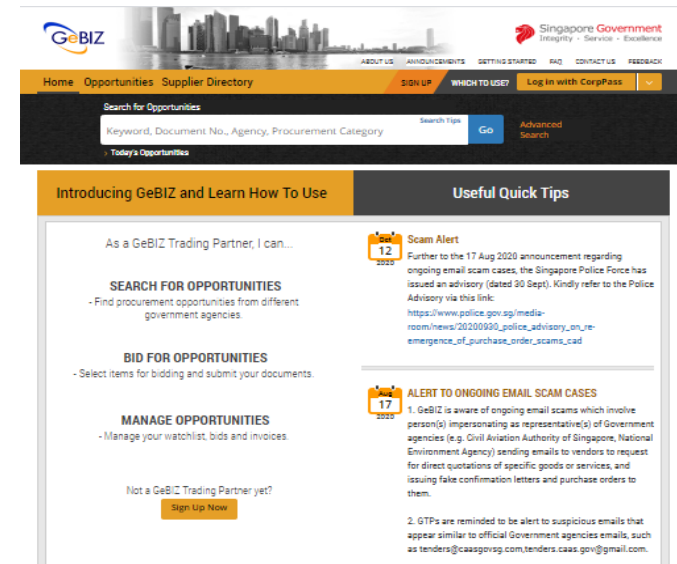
GeBIZ

Singapore Government
Integrity · Service · Excellence

ABOUT US ANNOUNCEMENTS GETTING STARTED FAQ CONTACT US FEEDBACK

Home Opportunities Supplier Directory

SIGN UP WHICH TO USE? Log in with CorpPass

Search for Opportunities

Keyword, Document No., Agency, Procurement Category

Search Tips

Go

Advanced Search

› Today's Opportunities

Introducing GeBIZ and Learn How To Use

Useful Quick Tips

As a GeBIZ Trading Partner, I can...

SEARCH FOR OPPORTUNITIES
- Find procurement opportunities from different government agencies.

BID FOR OPPORTUNITIES
- Select items for bidding and submit your documents.

MANAGE OPPORTUNITIES
- Manage your watchlist, bids and invoices.

Not a GeBIZ Trading Partner yet?

Sign Up Now

Oct 12 2020

Scam Alert

Further to the 17 Aug 2020 announcement regarding ongoing email scam cases, the Singapore Police Force has issued an advisory (dated 30 Sept). Kindly refer to the Police Advisory via this link: https://www.police.gov.sg/media-room/news/20200930_police_advisory_on_re-emergence_of_purchase_order_scams_cad

Aug 17 2020

ALERT TO ONGOING EMAIL SCAM CASES

1. GeBIZ is aware of ongoing email scams which involve person(s) impersonating as representative(s) of Government agencies (e.g. Civil Aviation Authority of Singapore, National Environment Agency) sending emails to vendors to request for direct quotations of specific goods or services, and issuing fake confirmation letters and purchase orders to them.

2. GTPs are reminded to be alert to suspicious emails that appear similar to official Government agencies emails, such as tenders@caasgovsg.com,tenders.caas.gov@gmail.com.